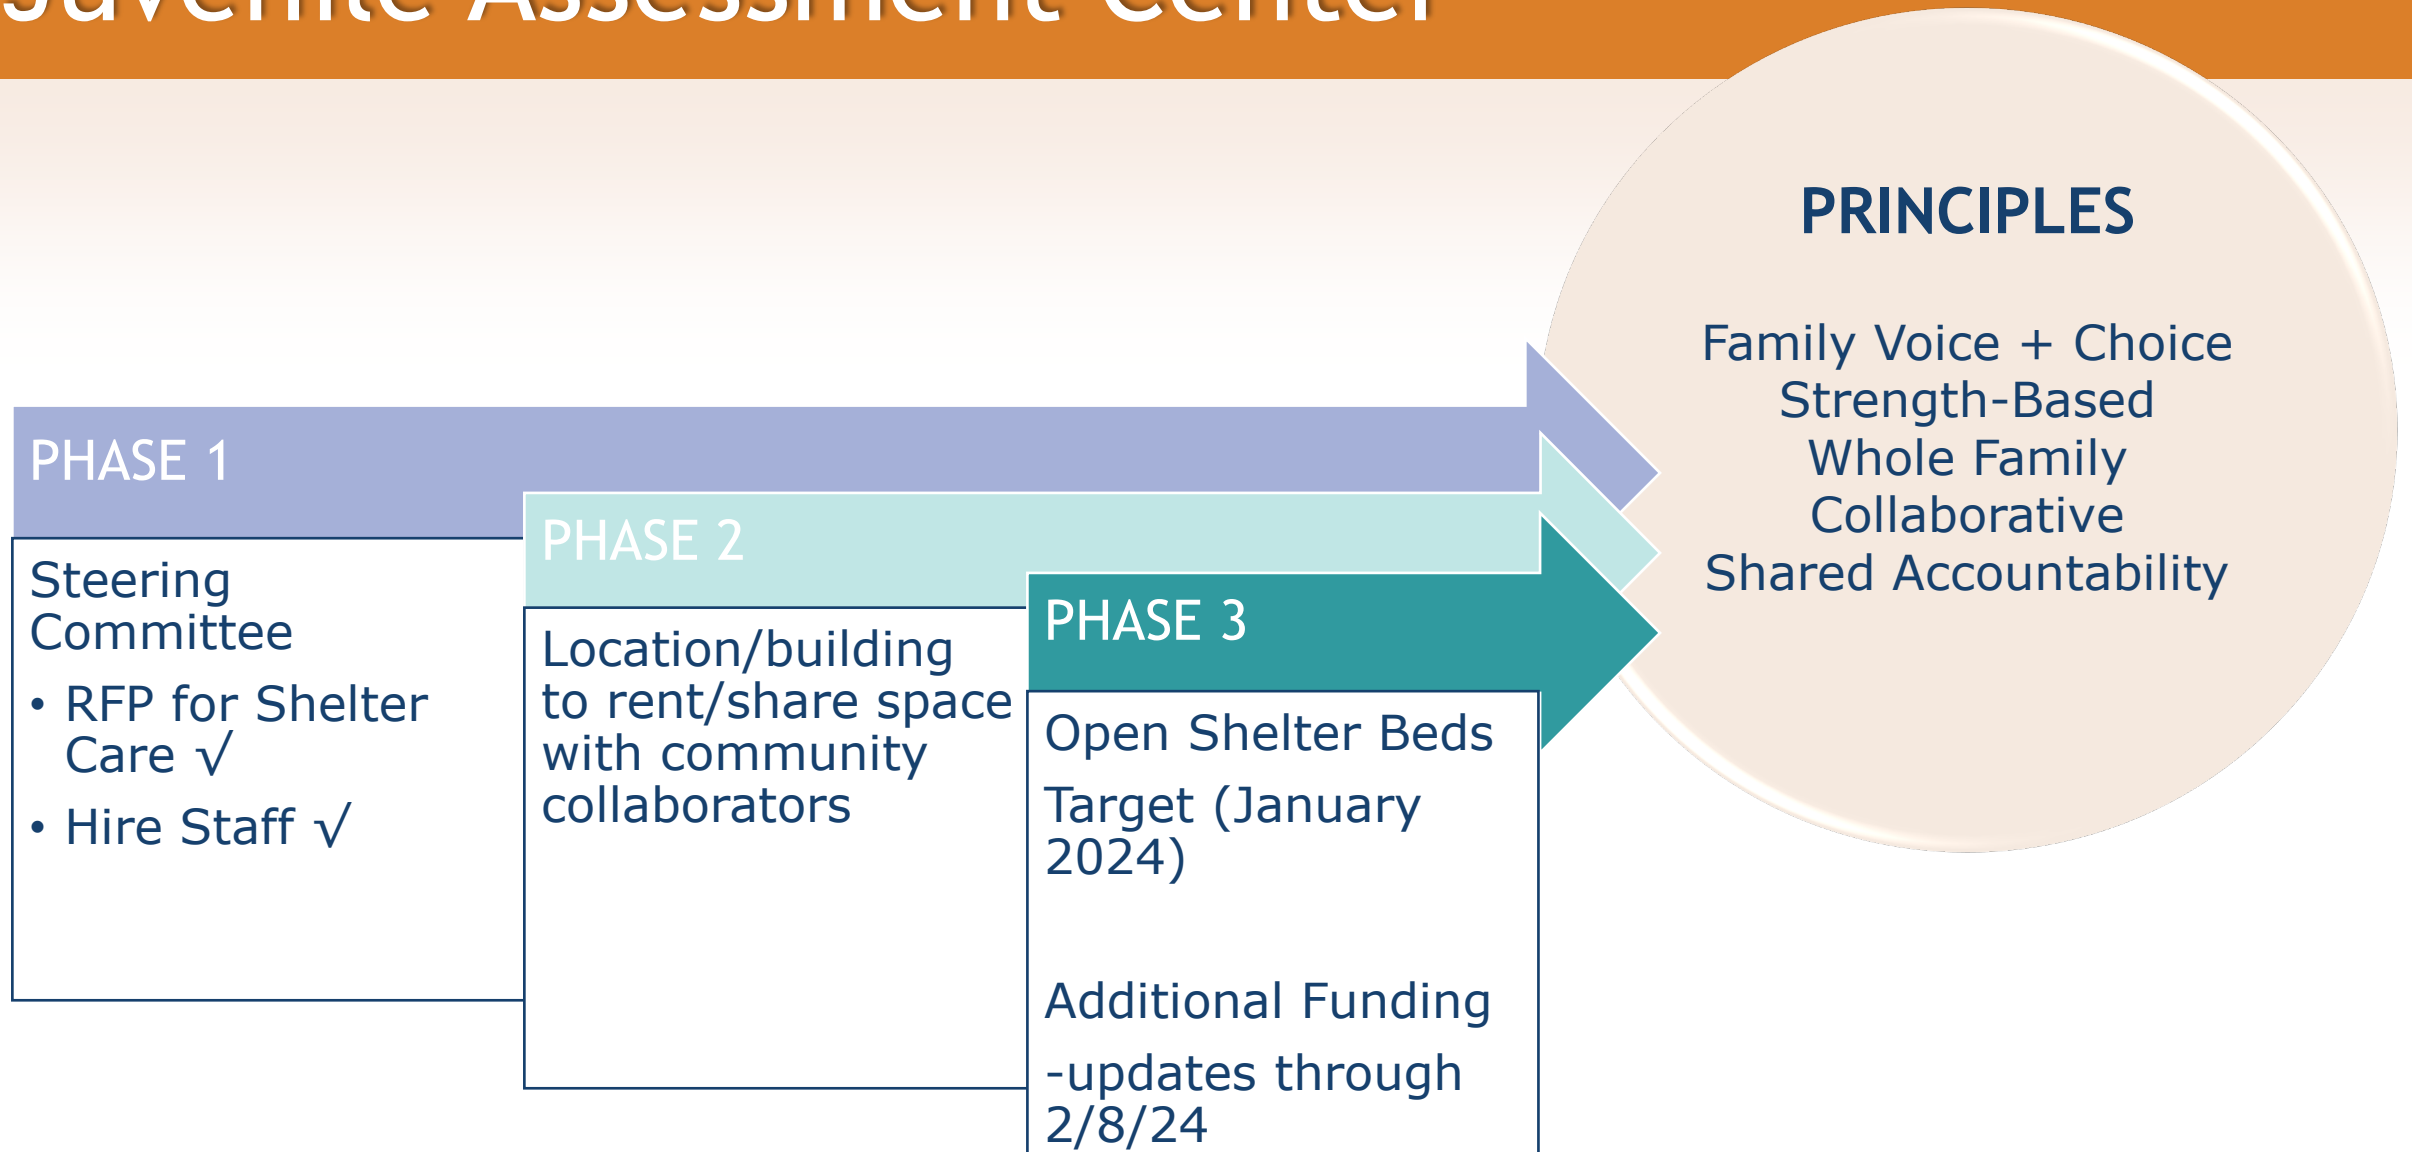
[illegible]

PRINCIPLES

Family Voice + Choice
Strength-Based
Whole Family
Collaborative
Shared Accountability

PHASE 1

Steering Committee

• RFP for Shelter Care √
• Hire Staff √

PHASE 2

Location/building to rent/share space with community collaborators

PHASE 3

Open Shelter Beds

Target (January 2024)

Additional Funding

-updates through 2/8/24